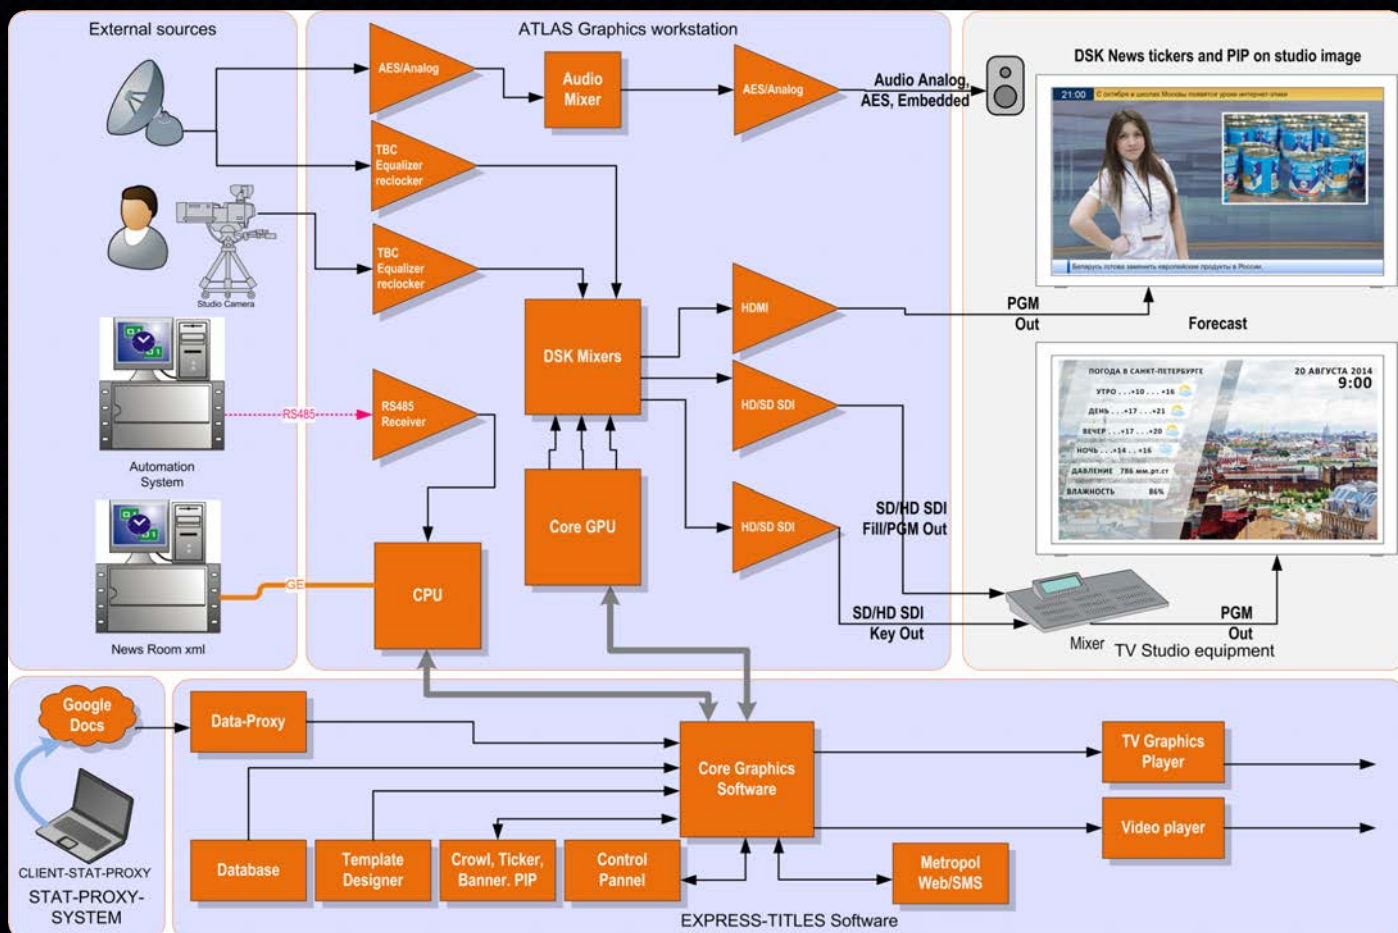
External sources

ATLAS Graphics workstation

DSK News tickers and PIP on studio image

AES/Analog

Audio Mixer

AES/Analog

Audio Analog, AES, Embedded

21:00

TBC Equalizer reclocker

Studio Camera

TBC Equalizer reclocker

DSK Mixers

HDMI

PGM Out

Forecast

ПОГОДА В САНКТ-ПЕТЕРБУРГЕ

20 АВГУСТА 2014

9:00

УТРО ...+10...+16

ДЕНЬ ...+17...+21

ВЕЧЕР ...+17...+20

НОЧЬ ...+14...+16

ДАВЛЕНИЕ 786 мм.рт.ст

ВЛАЖНОСТЬ 86%

Automation System

RS485

RS485 Receiver

HD/SD SDI

Core GPU

HD/SD SDI

SD/HD SDI Fill/PGM Out

News Room xml

GE

CPU

SD/HD SDI Key Out

Mixer

PGM Out

TV Studio equipment

Google Docs

Data-Proxy

Core Graphics Software

TV Graphics Player

Video player

CLIENT-STAT-PROXY

STAT-PROXY-SYSTEM

Database

Template Designer

Crowl, Ticker, Banner. PIP

Control Pannel

Metropol Web/SMS

EXPRESS-TITLES Software